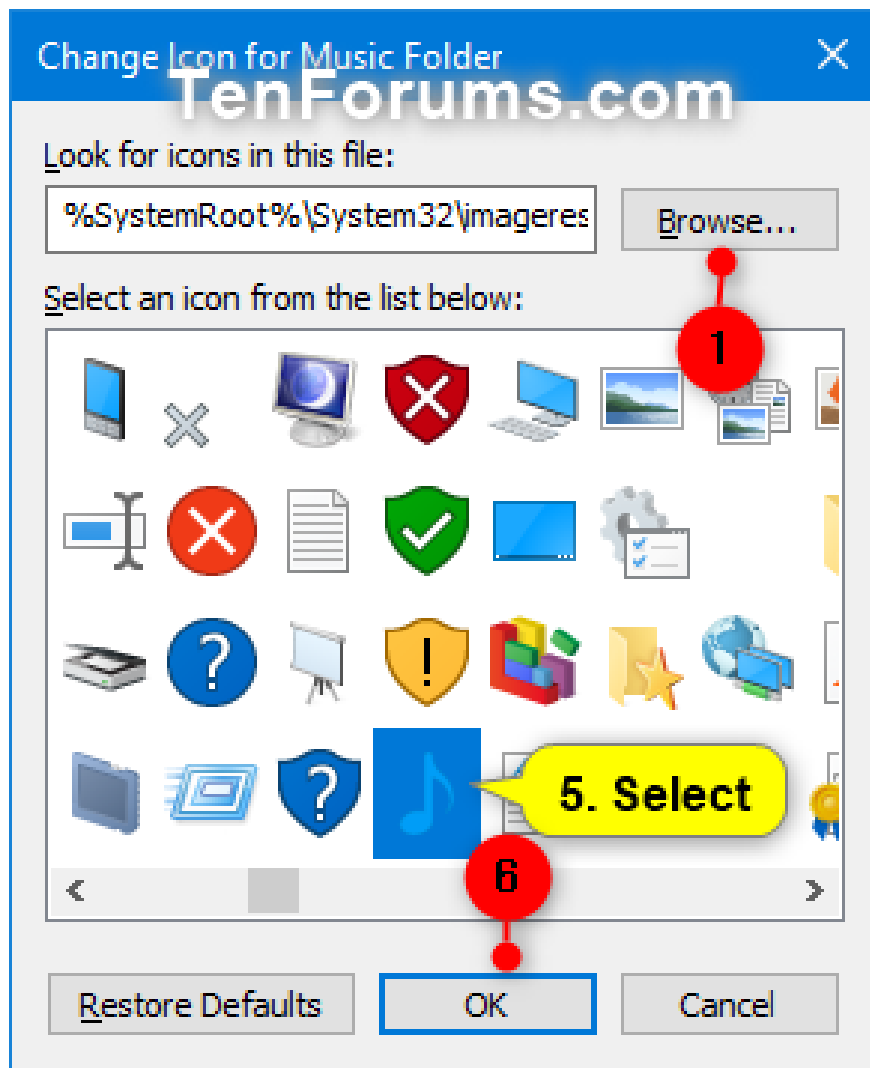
Change Icon for Music Folder

TenForums.com

Look for icons in this file:

%SystemRoot%\System32\imageres

Browse...

1

Select an icon from the list below:

5. Select

6

Restore Defaults

OK

Cancel